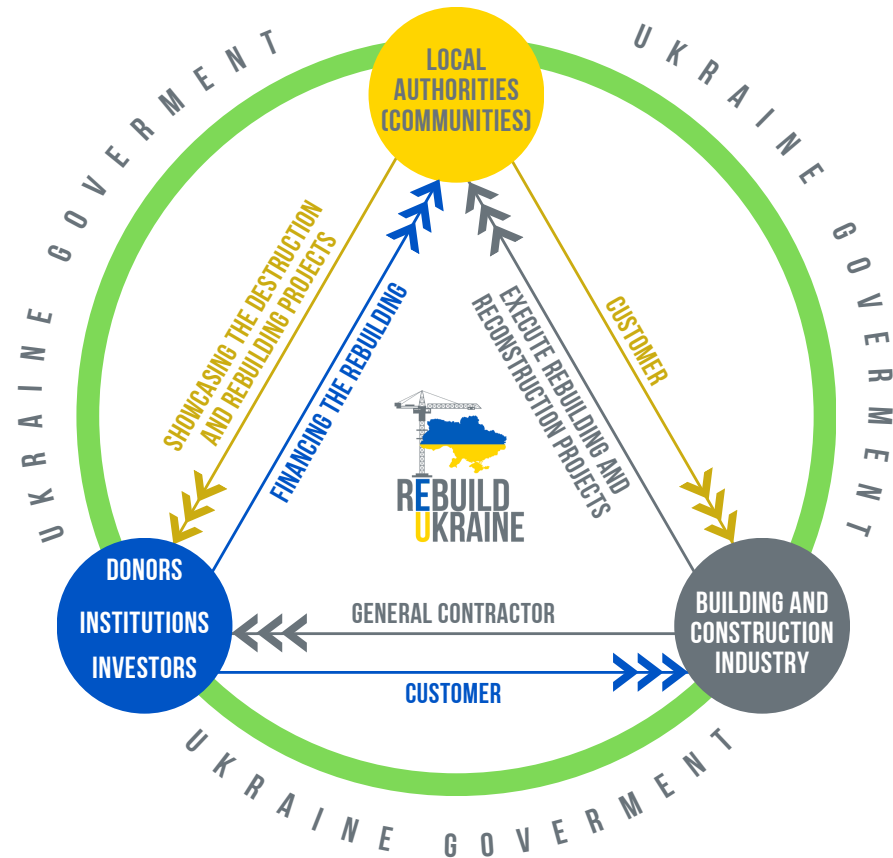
UKRAINE GOVERMENT

UKRAINE GOVERMENT

LOCAL AUTHORITIES (COMMUNITIES)

SHOWCASING THE DESTRUCTION AND REBUILDING PROJECTS

FINANCING THE REBUILDING

EXECUTE REBUILDING AND RECONSTRUCTION PROJECTS

CUSTOMER

REBUILD UKRAINE

DONORS
INSTITUTIONS
INVESTORS

GENERAL CONTRACTOR

CUSTOMER

BUILDING AND CONSTRUCTION INDUSTRY

UKRAINE GOVERMENT